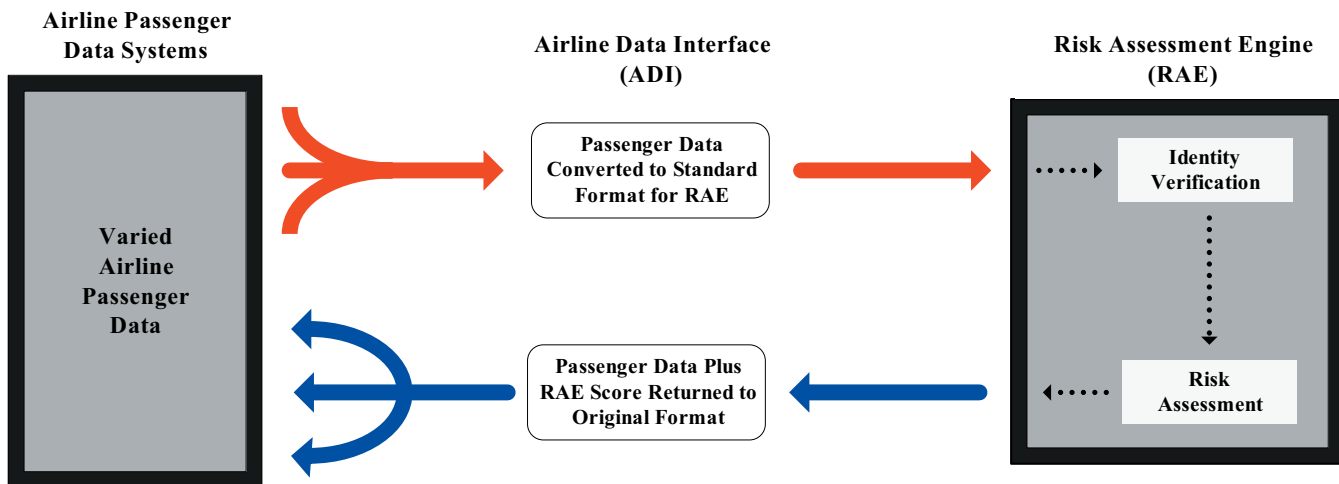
Airline Passenger Data Systems

Varied Airline Passenger Data

Airline Data Interface (ADI)

Passenger Data Converted to Standard Format for RAE

Passenger Data Plus RAE Score Returned to Original Format

Risk Assessment Engine (RAE)

Identity Verification

Risk Assessment